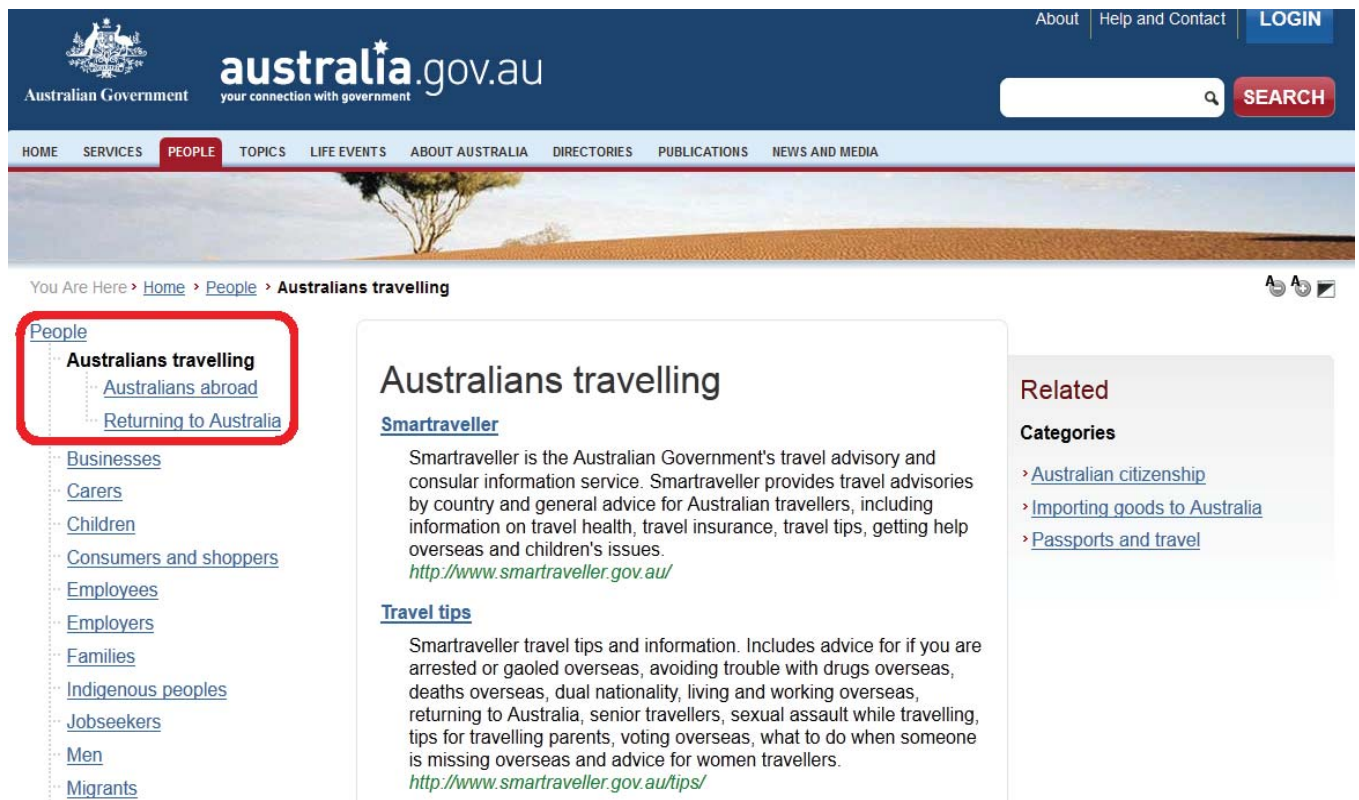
Australian Government

australia.gov.au
your connection with government

About | Help and Contact | LOGIN

SEARCH

HOME SERVICES PEOPLE TOPICS LIFE EVENTS ABOUT AUSTRALIA DIRECTORIES PUBLICATIONS NEWS AND MEDIA

You Are Here › Home › People › Australians travelling

People
Australians travelling
Australians abroad
Returning to Australia
Businesses
Carers
Children
Consumers and shoppers
Employees
Employers
Families
Indigenous peoples
Jobseekers
Men
Migrants

Australians travelling

Smartraveller

Smartraveller is the Australian Government's travel advisory and consular information service. Smartraveller provides travel advisories by country and general advice for Australian travellers, including information on travel health, travel insurance, travel tips, getting help overseas and children's issues.
http://www.smartraveller.gov.au/

Travel tips

Smartraveller travel tips and information. Includes advice for if you are arrested or gaoled overseas, avoiding trouble with drugs overseas, deaths overseas, dual nationality, living and working overseas, returning to Australia, senior travellers, sexual assault while travelling, tips for travelling parents, voting overseas, what to do when someone is missing overseas and advice for women travellers.
http://www.smartraveller.gov.au/tips/

Related

Categories

› Australian citizenship
› Importing goods to Australia
› Passports and travel